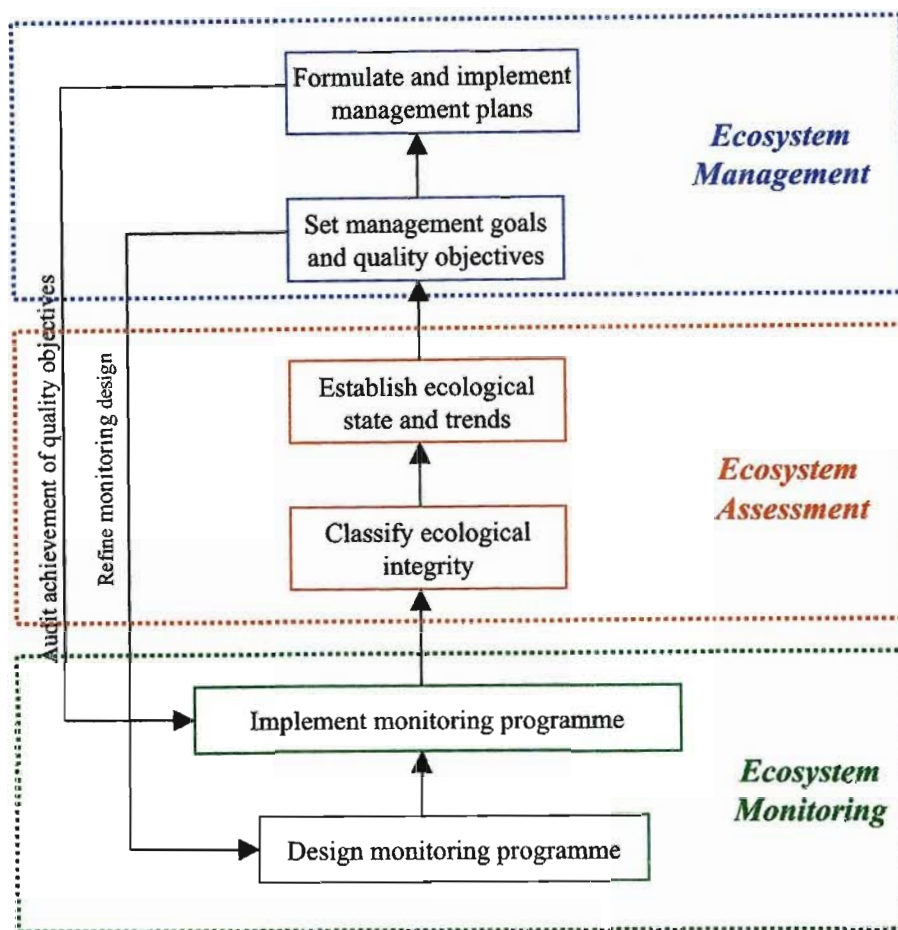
Formulate and implement management plans

Ecosystem Management

Set management goals and quality objectives

Audit achievement of quality objectives

Refine monitoring design

Establish ecological state and trends

Ecosystem Assessment

Classify ecological integrity

Implement monitoring programme

Ecosystem Monitoring

Design monitoring programme